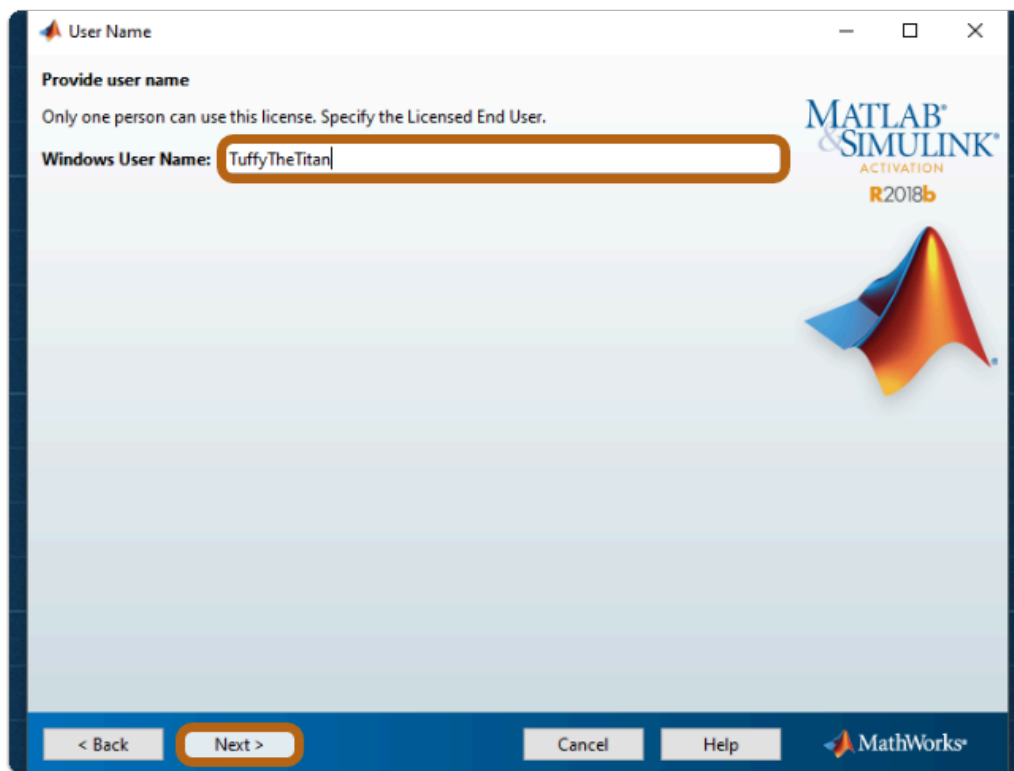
User Name

Provide user name

Only one person can use this license. Specify the Licensed End User.

Windows User Name: TuffyTheTitan

MATLAB®
&SIMULINK®
ACTIVATION
R2018b

< Back
Next >
Cancel
Help
MathWorks®